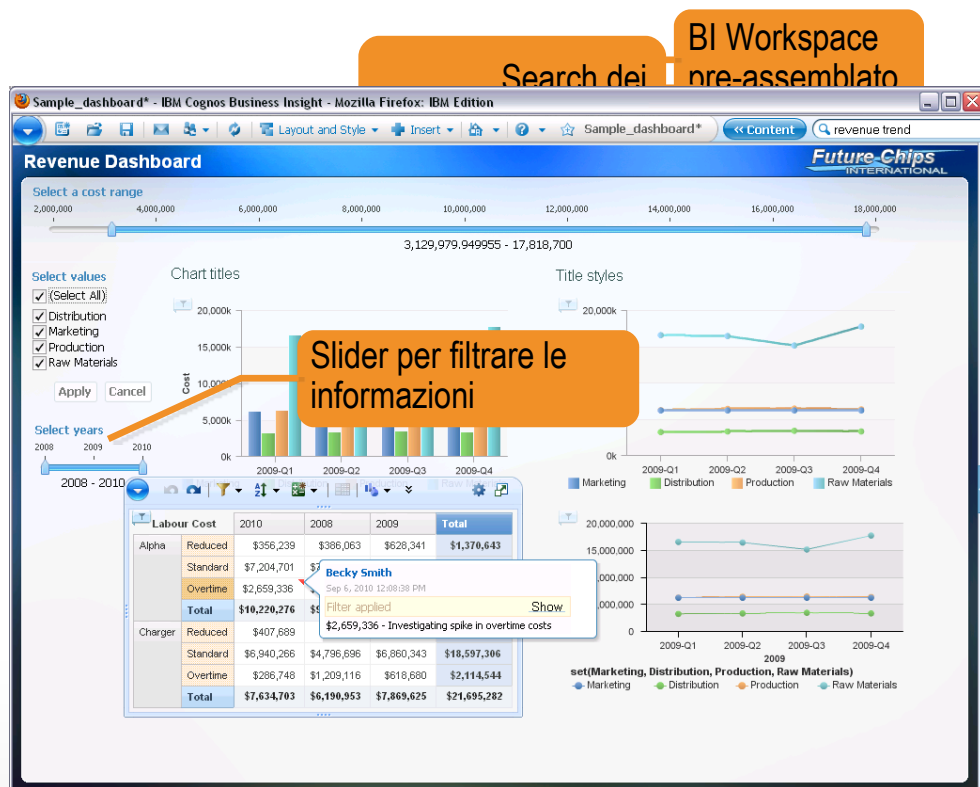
BI Workspace pre-assemblato

Search dei

Sample_dashboard* - IBM Cognos Business Insight - Mozilla Firefox: IBM Edition

Layout and Style ▾ Insert ▾ Sample_dashboard* «« Content revenue trend

Revenue Dashboard

Future Chips INTERNATIONAL

Select a cost range

2,000,000 4,000,000 6,000,000 8,000,000 10,000,000 12,000,000 14,000,000 16,000,000 18,000,000

3,129,979.949955 - 17,818,700

Select values

(Select All)

Distribution

Marketing

Production

Raw Materials

Apply Cancel

Select years

2008 2009 2010

2008 - 2010

Chart titles

20,000k 15,000k 10,000k 5,000k 0k

Cost

2009-Q1 2009-Q2 2009-Q3 2009-Q4

Slider per filtrare le informazioni

Title styles

20,000k

2009-Q1 2009-Q2 2009-Q3 2009-Q4

Marketing Distribution Production Raw Materials

| Labour Cost | | 2010 | 2008 | 2009 | Total |
|---|---|---|---|---|---|
| Alpha | Reduced | \$356,239 | \$386,063 | \$628,341 | \$1,370,643 |
| | Standard | \$7,204,701 | \$7 | | |
| | Overtime | \$2,659,336 | | | |
| | Total | \$10,220,276 | \$9 | | |
| Charger | Reduced | \$407,689 | | | |
| | Standard | \$6,940,266 | \$4,796,696 | \$6,860,343 | \$18,597,306 |
| | Overtime | \$286,748 | \$1,209,116 | \$618,680 | \$2,114,544 |
| | Total | \$7,634,703 | \$6,190,953 | \$7,869,625 | \$21,695,282 |

Becky Smith
Sep 6, 2010 12:08:38 PM
Filter applied Show
\$2,659,336 - Investigating spike in overtime costs

20,000,000 15,000,000 ,000,000 ,000,000 0

2009-Q1 2009-Q2 2009-Q3 2009-Q4
2009

set(Marketing, Distribution, Production, Raw Materials)

Marketing Distribution Production Raw Materials